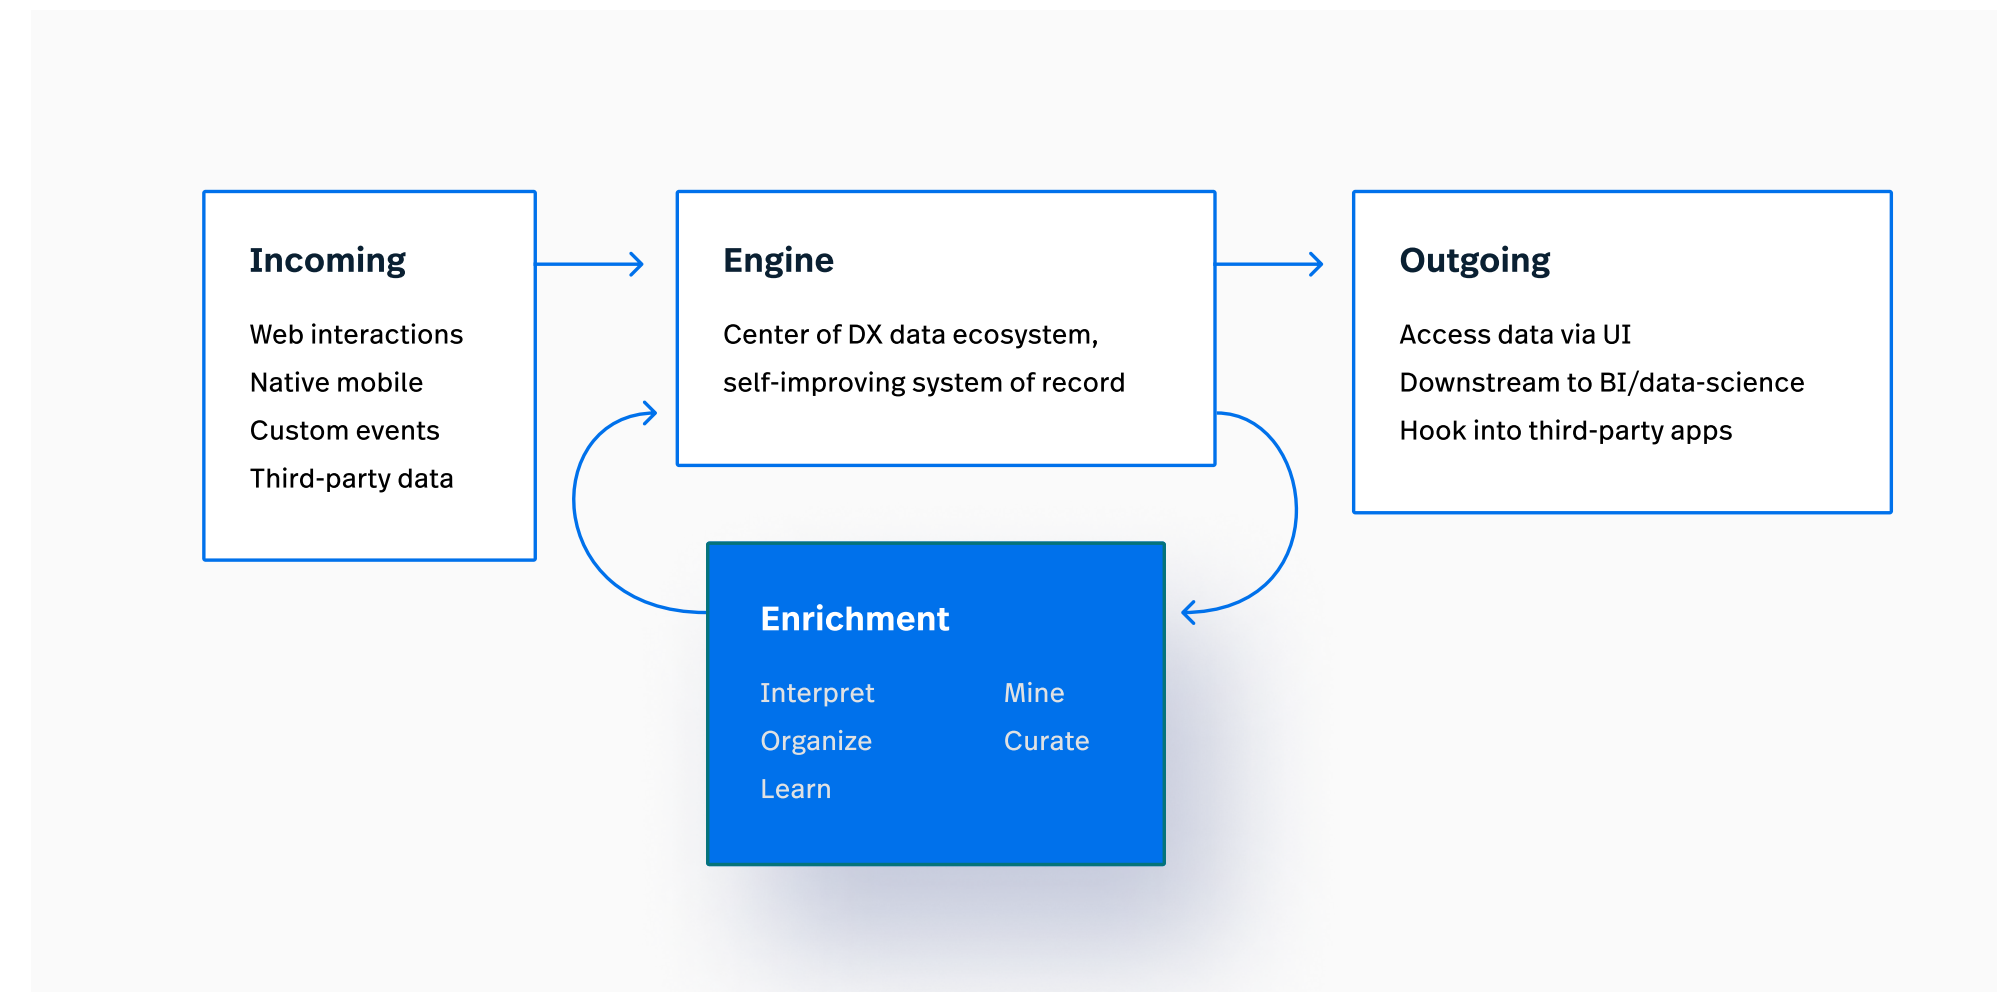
Incoming

Web interactions
Native mobile
Custom events
Third-party data

Engine

Center of DX data ecosystem, self-improving system of record

Outgoing

Access data via UI
Downstream to BI/data-science
Hook into third-party apps

Enrichment

Interpret
Organize
Learn

Mine
Curate